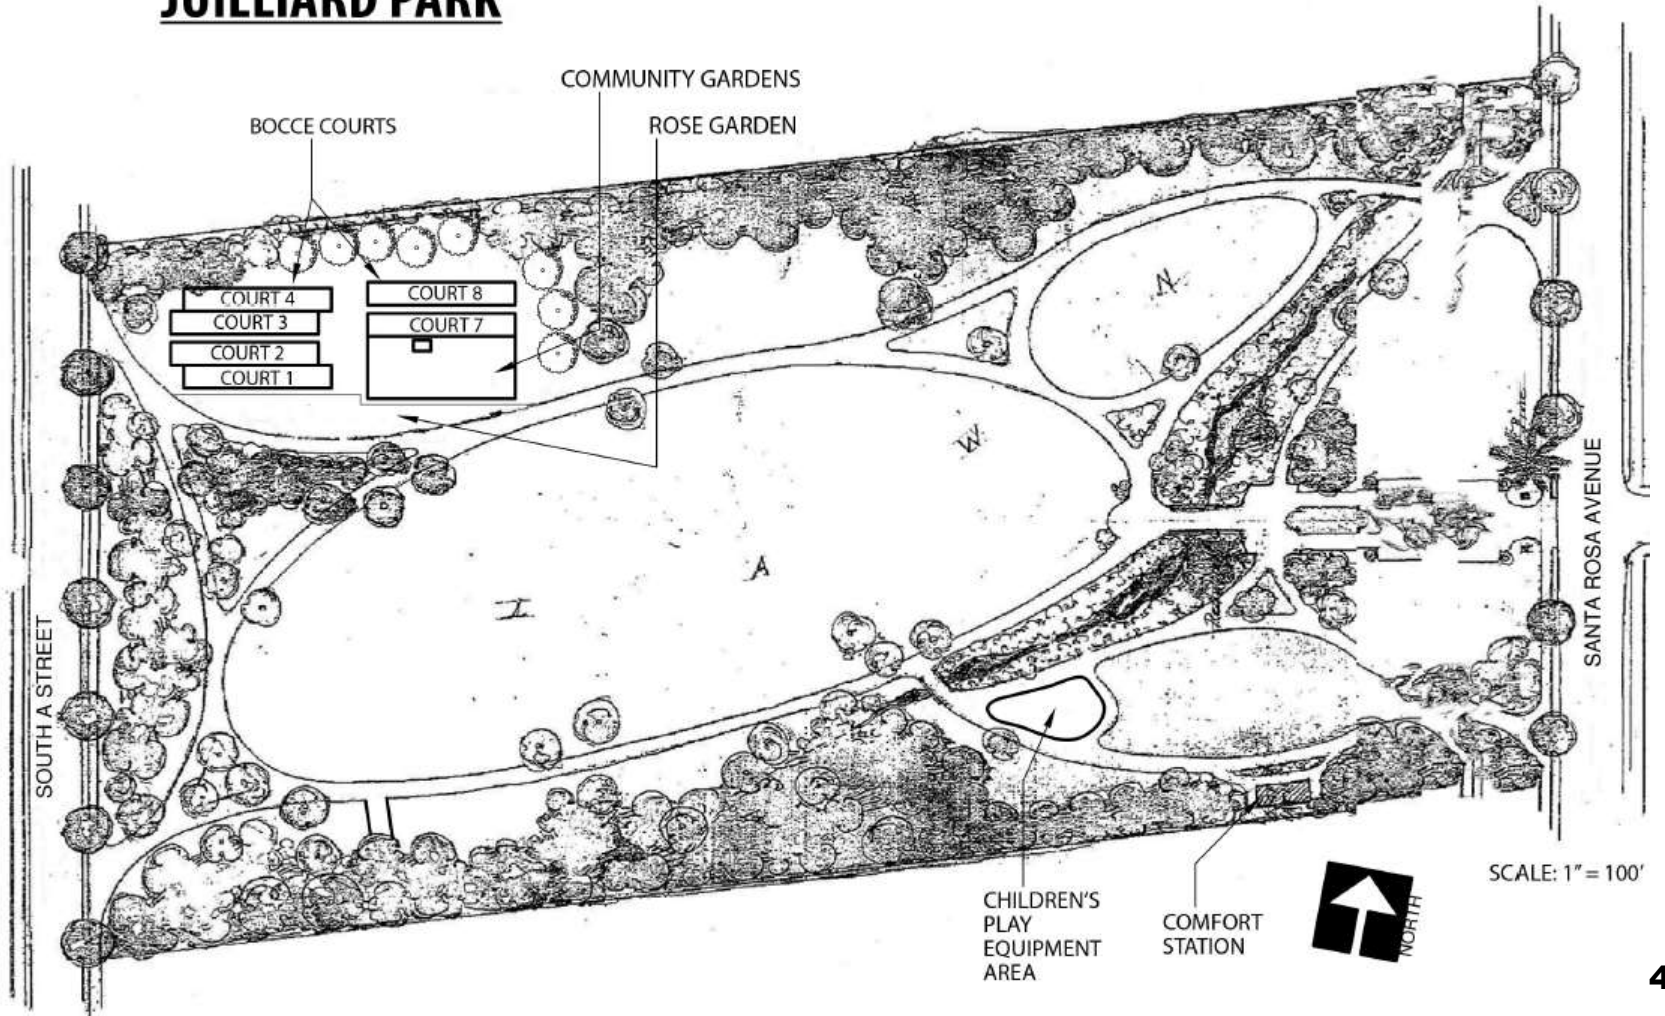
JUILLIARD PARK

COMMUNITY GARDENS

BOCCE COURTS

ROSE GARDEN

COURT 4
COURT 3
COURT 2
COURT 1
COURT 8
COURT 7

N

W

A

I

SANTA ROSA AVENUE

SOUTH A STREET

CHILDREN'S PLAY EQUIPMENT AREA

COMFORT STATION

NORTH

SCALE: 1" = 100'

4